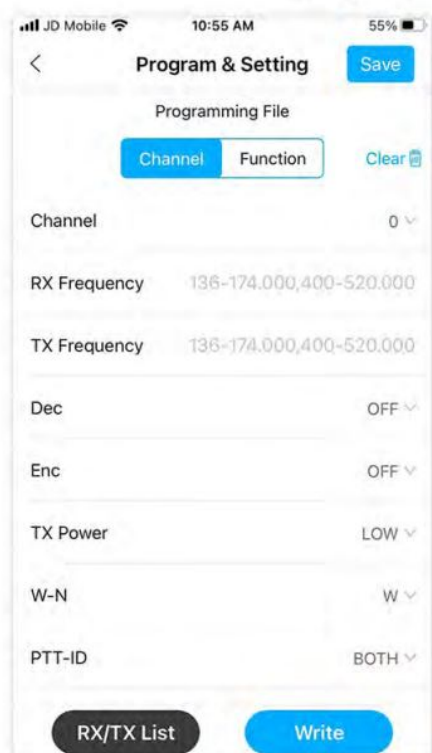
JD Mobile 10:55 AM 55%

<

Program & Setting

Save

Programming File

Channel Function Clear

Channel 0

RX Frequency 136-174.000,400-520.000

TX Frequency 136-174.000,400-520.000

Dec OFF

Enc OFF

TX Power LOW

W-N W

PTT-ID BOTH

RX/TX List

Write